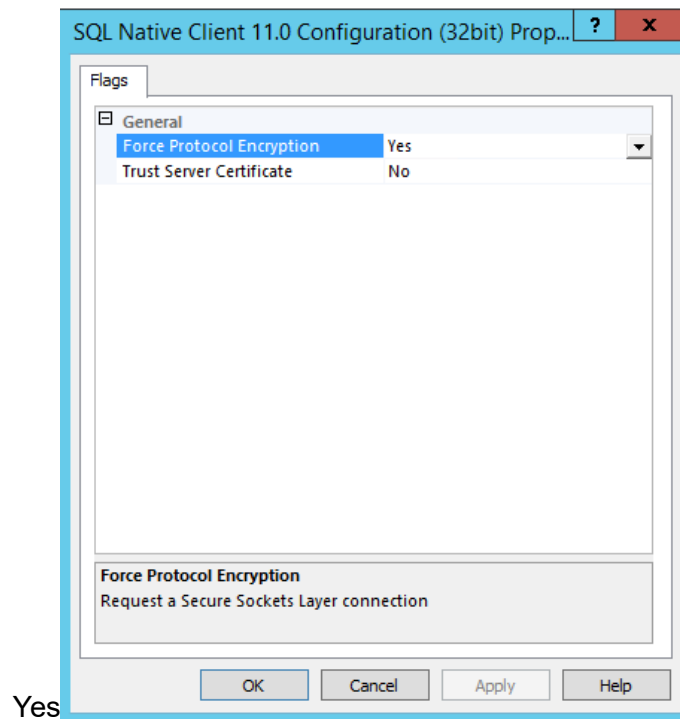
SQL Native Client 11.0 Configuration (32bit) Prop...

?

x

Flags

General

| | |
|---|---|
| Force Protocol Encryption | Yes |
| Trust Server Certificate | No |

Force Protocol Encryption
Request a Secure Sockets Layer connection

OK Cancel Apply Help

Yes